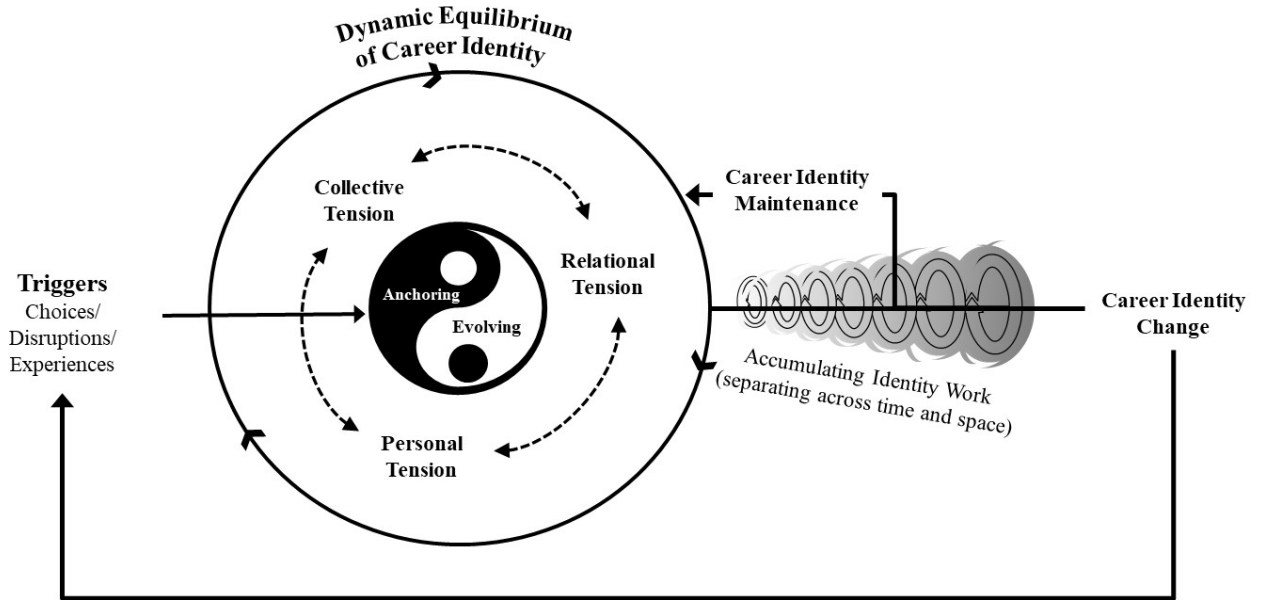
Dynamic Equilibrium of Career Identity

Triggers
Choices/ Disruptions/ Experiences

Collective Tension

Relational Tension

Personal Tension

Anchoring

Evolving

Career Identity Maintenance

Accumulating Identity Work (separating across time and space)

Career Identity Change